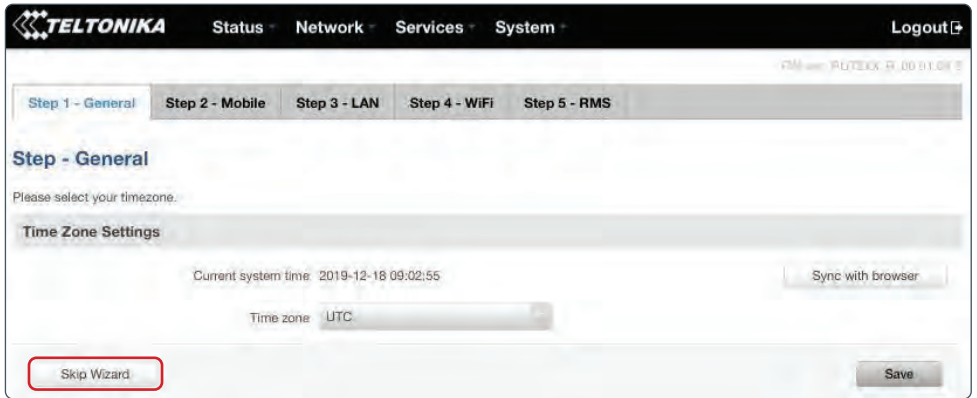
TELTONIKA Status Network Services System Logout

FW ver.: RUTXXX_R_00.01.08.3

Step 1 - General | Step 2 - Mobile | Step 3 - LAN | Step 4 - WiFi | Step 5 - RMS

Step - General

Please select your timezone.

Time Zone Settings

Current system time 2019-12-18 09:02:55

Sync with browser

Time zone UTC

Skip Wizard

Save